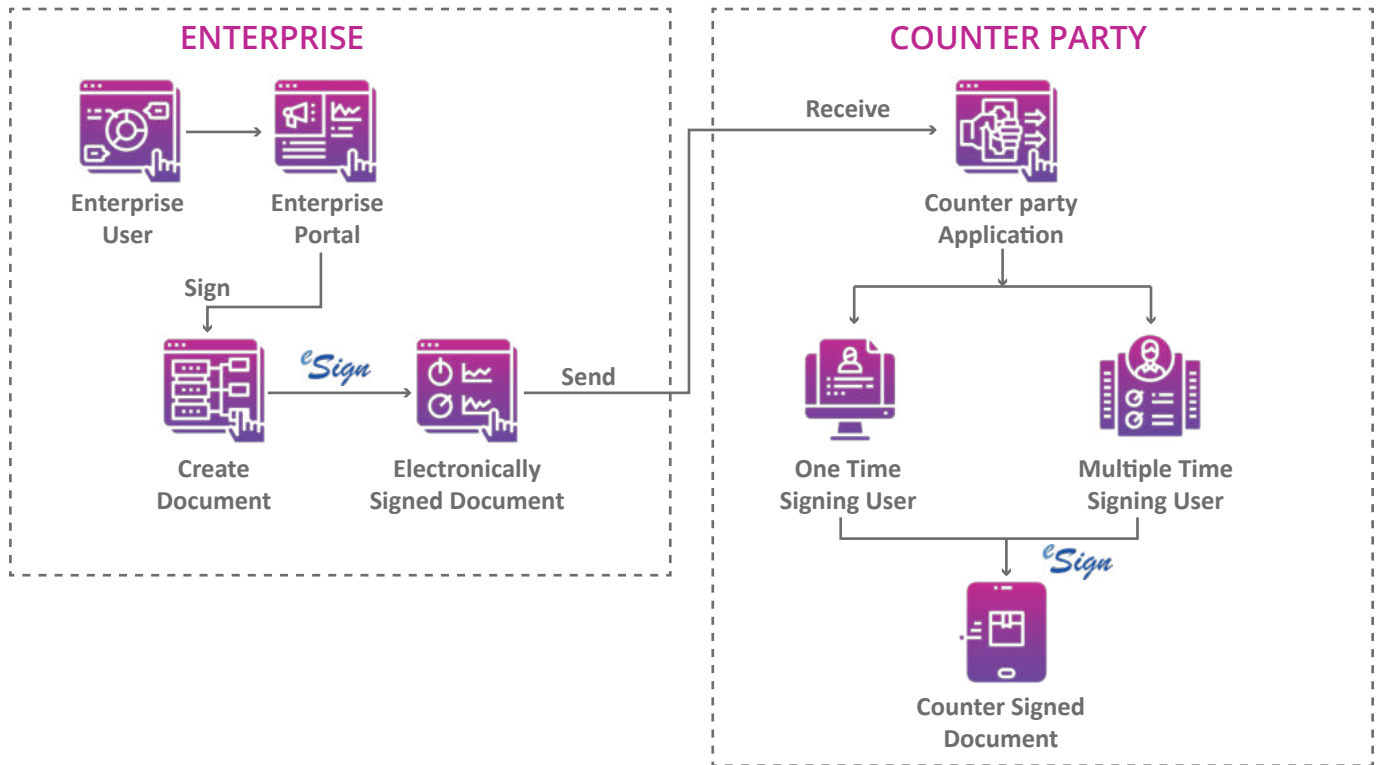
ENTERPRISE

Enterprise User

Enterprise Portal

Sign

Create Document

eSign

Electronically Signed Document

Send

COUNTER PARTY

Receive

Counter party Application

One Time Signing User

Multiple Time Signing User

eSign

Counter Signed Document